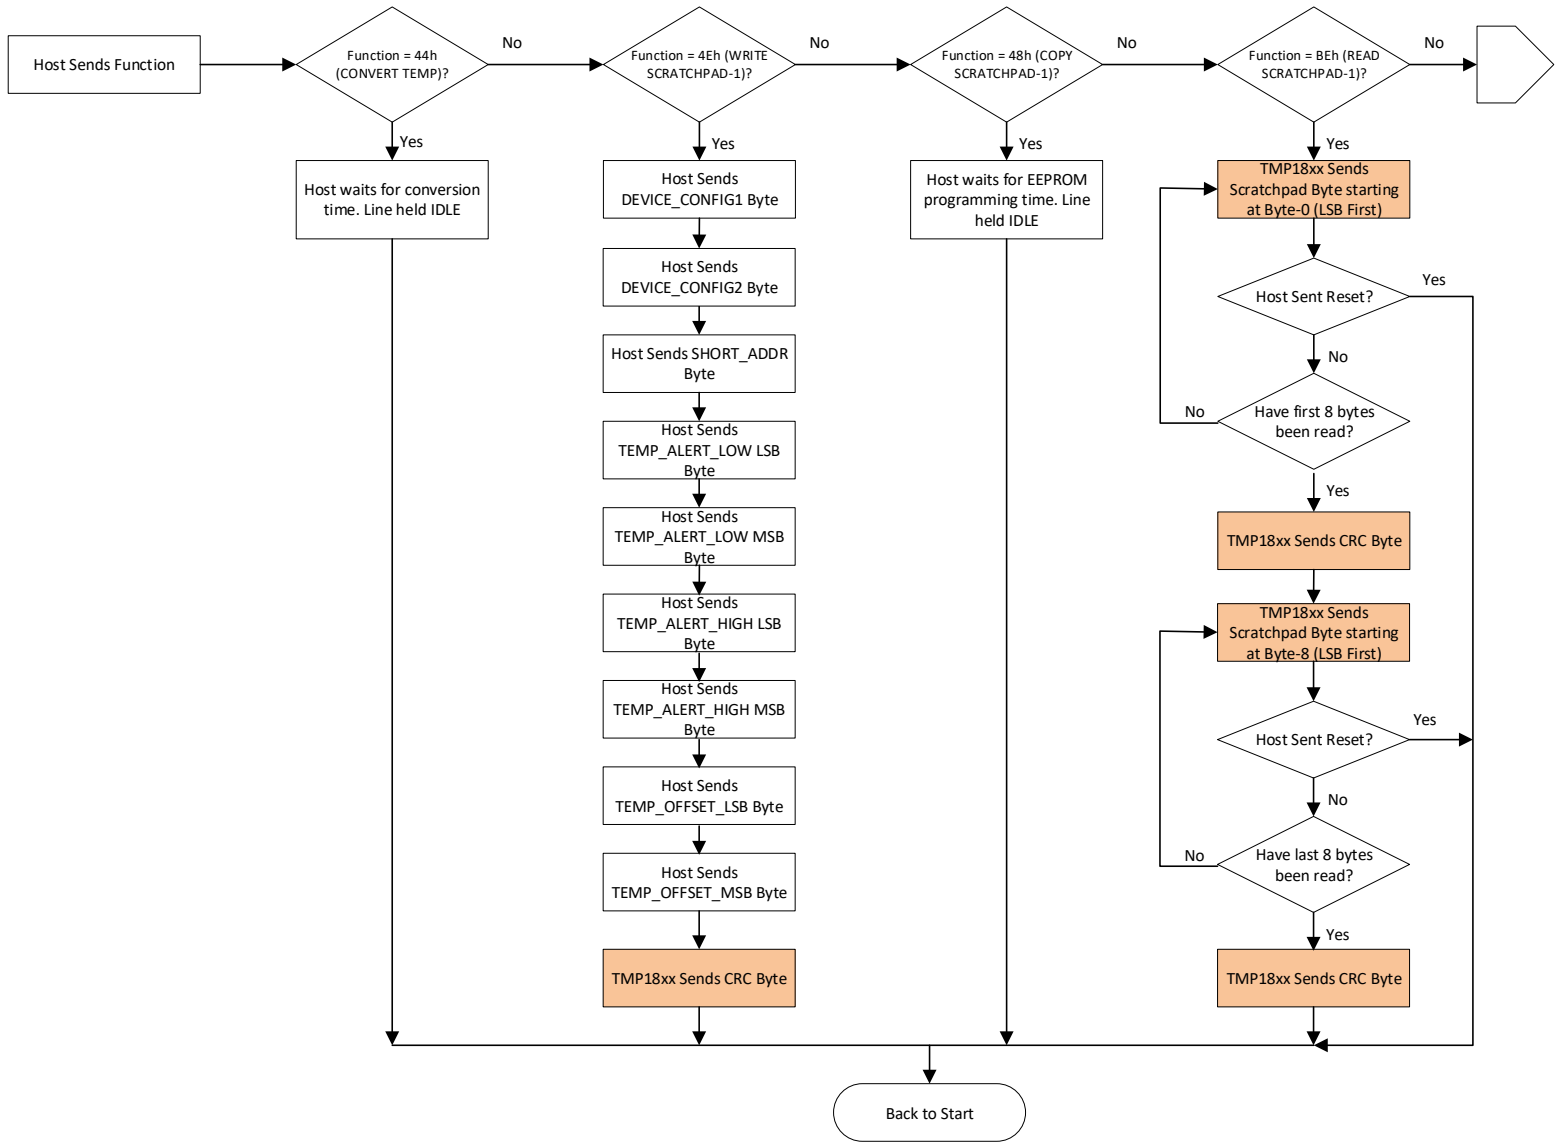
Host Sends Function

Function = 44h (CONVERT TEMP)?

No

Function = 4Eh (WRITE SCRATCHPAD-1)?

No

Function = 48h (COPY SCRATCHPAD-1)?

No

Function = BEh (READ SCRATCHPAD-1)?

No

Yes

Host waits for conversion time. Line held IDLE

Yes

Host Sends DEVICE_CONFIG1 Byte

Host Sends DEVICE_CONFIG2 Byte

Host Sends SHORT_ADDR Byte

Host Sends TEMP_ALERT_LOW LSB Byte

Host Sends TEMP_ALERT_LOW MSB Byte

Host Sends TEMP_ALERT_HIGH LSB Byte

Host Sends TEMP_ALERT_HIGH MSB Byte

Host Sends TEMP_OFFSET_LSB Byte

Host Sends TEMP_OFFSET_MSB Byte

TMP18xx Sends CRC Byte

Yes

Host waits for EEPROM programming time. Line held IDLE

Yes

TMP18xx Sends Scratchpad Byte starting at Byte-0 (LSB First)

Host Sent Reset?

Yes

No

No

Have first 8 bytes been read?

Yes

TMP18xx Sends CRC Byte

TMP18xx Sends Scratchpad Byte starting at Byte-8 (LSB First)

Host Sent Reset?

Yes

No

No

Have last 8 bytes been read?

Yes

TMP18xx Sends CRC Byte

Back to Start